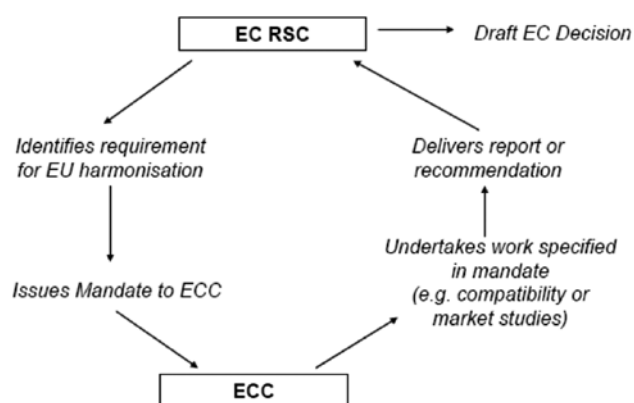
EC RSC

Draft EC Decision

Identifies requirement for EU harmonisation

Issues Mandate to ECC

ECC

Undertakes work specified in mandate (e.g. compatibility or market studies)

Delivers report or recommendation